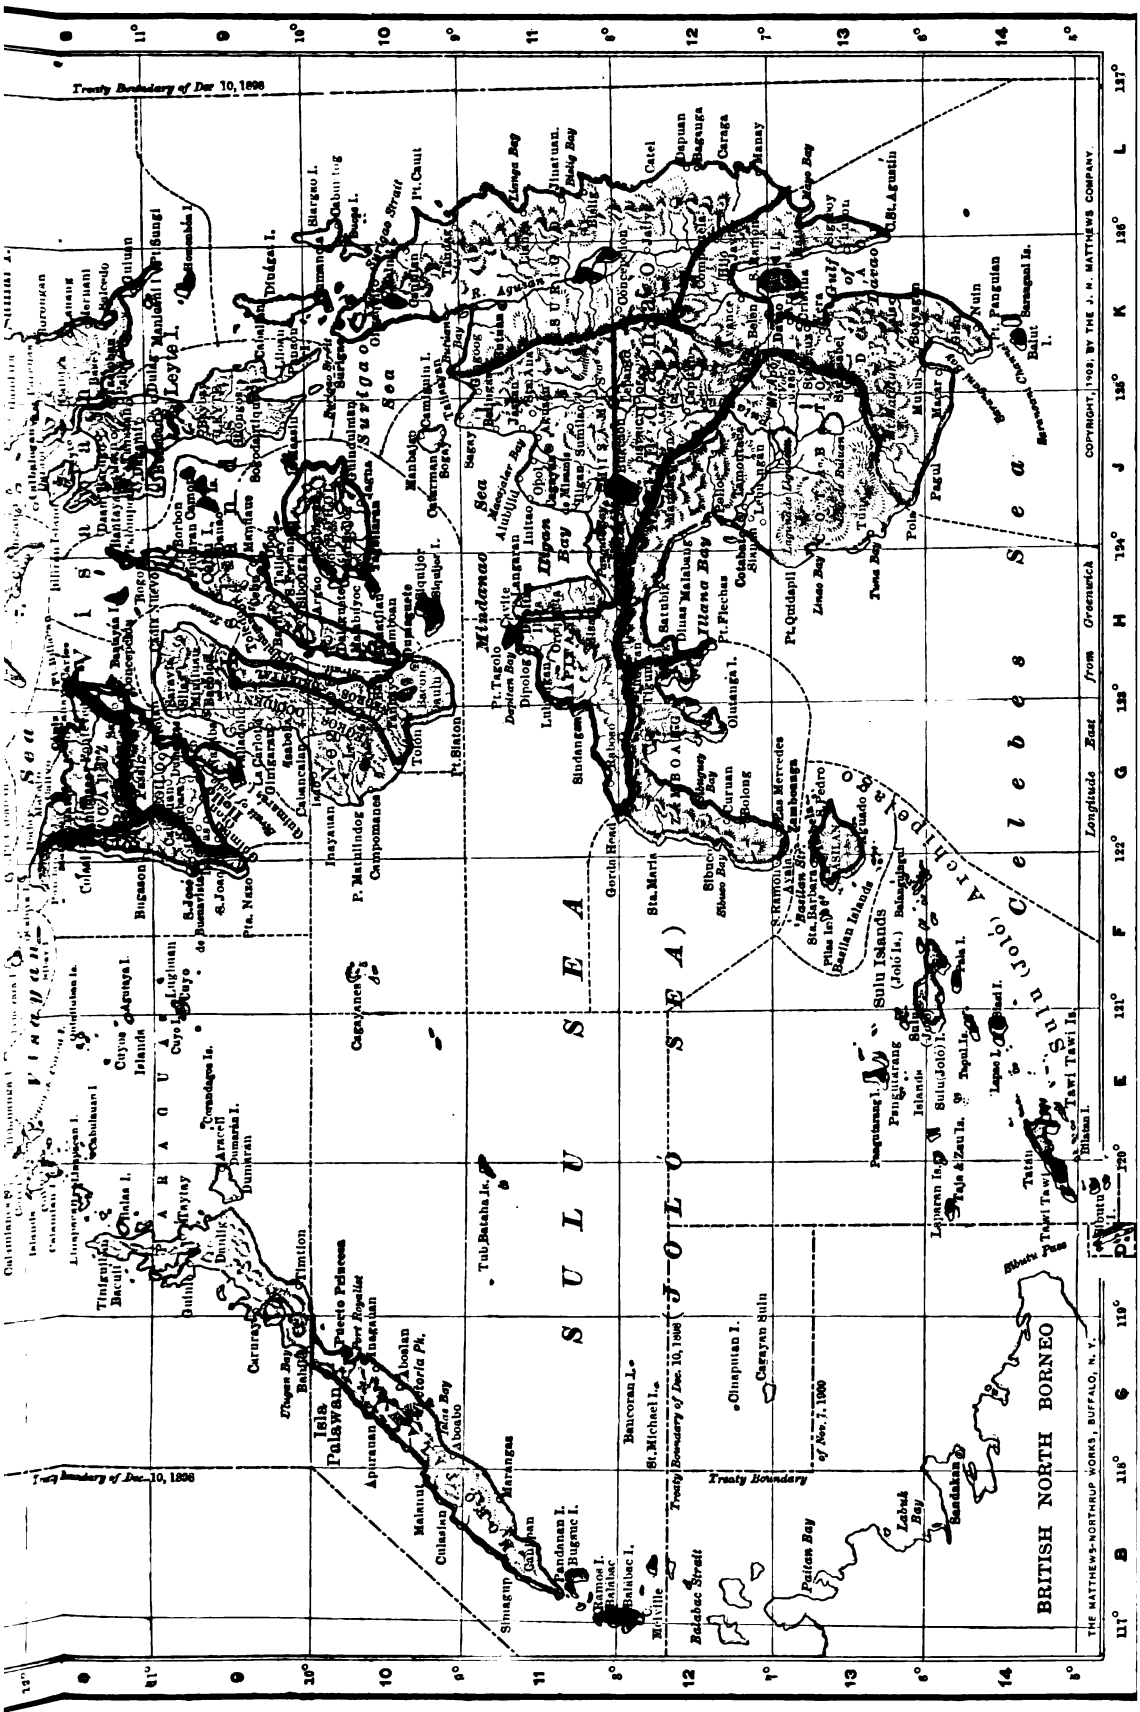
Treaty Boundary of Dec 10, 1898

SULU SEA
(JOLO SEA)

Mindanao Sea

Celebes Sea

Sulu (Jolo) Archipelago

Surigao Sea

Isla Palawan

BRITISH NORTH BORNEO

Treaty Boundary of Dec. 10, 1898

Treaty Boundary of Nov. 7, 1900

Treaty Boundary

Treaty Boundary of Dec. 10, 1898

Longitude East from Greenwich

THE MATTHEWS-NORTHRUP WORKS, BUFFALO, N. Y.

COPYRIGHT, 1902, BY THE J. N. MATTHEWS COMPANY.

Balabac Strait

Paitan Bay

Labuk Bay

Sandakan

Sibutu Pass

Sibutu I.

Tawi Tawi Is.

Tawi Tawi

Tatan

Bilatan I.

Lapac I.

Siasi I.

Tapul Is.

Sulu(Jolo) I.

Pangutarang I.

Sulu Islands (Jolo Is.)

Basilan Str.

Basilan Islands

Pilas Is.

Sta. Barbara

Zamboanga

Las Merredes

Sibuco Bay

Sibuco

Curuan

Bolong

Dipolog

Pt. Tagolo

Dapitan Bay

Iligan Bay

Illana Bay

Pt. Flechas

Pt. Quidapil

Linao Bay

Tuna Bay

Cotabato

Davao

Gulf of Davao

Sarangani Is.

Balut I.

Pt. Panguian

Sarangani Channel

C. St. Agustin

Pujada Bay

Mati

Caraga

Manay

Baganga

Lianga Bay

Bislig Bay

Hinatuan

Catel

Surigao Strait

Surigao

Pt. Caut

Dinagat I.

Siargao I.

Bucas I.

Camiguin I.

Cagayan

Macajalar Bay

Camiguin I.

Bohol

Leyte I.

Samar

Cebu

Negros

Panay

Iloilo

Guimaras

Tablas

Siquijor I.

Cagayanes Is.

Tubbataha Is.

Cuyo Islands

Cuyo

Agutaya I.

Dumaran I.

Dumaran

Araceli

Taytay

Bacuit

Linapacan

Calamian Islands

Culion

Busuanga

Puerto Princesa

Port Royalist

Victoria Pk.

Honda Bay

Ulugan Bay

Aboabo

Apurauan

Malatnut

Culasian

Marangas

Balabac I.

Ramos I.

Bugsuc I.

Pandanan I.

Balabac

Melville

Simaguy

Bancoran I.

St. Michael I.

Cagayan Sulu

Olanputan I.

Pt. Siaton

Tolon

Dumaguete

Cebu

Bantayan I.

Ormoc

Tacloban

Sogod

Maasin

Surigao

Butuan

Cagayan

Misamis

Oroquieta

Dapitan

Iligan

Lanao

Marahui

Cotta

Bay

Sindangan

Gordo Head

Sta. Maria

Glutangan

Bagac Bay

S. Ramon

Ayala

Pt. Nazo

S. Jose de Buenavista

S. Joaquin

Bugason

Culasi

Calatrava

Campomanes

P. Matulindog

Inayauan

Isabela

La Carlota

Cabancalan

Bacolod

Silay

Escalante

Tanjay

Dumaguete

Sulu Sea

Visayan Sea

Treaty Boundary of Dec 10, 1898

117° 118° 119° 120° 121° 122° 123° 124° 125° 126° 127°

5° 6° 7° 8° 9° 10° 11° 12°

B C D E F G H J K L

8 9 10 11 12 13 14